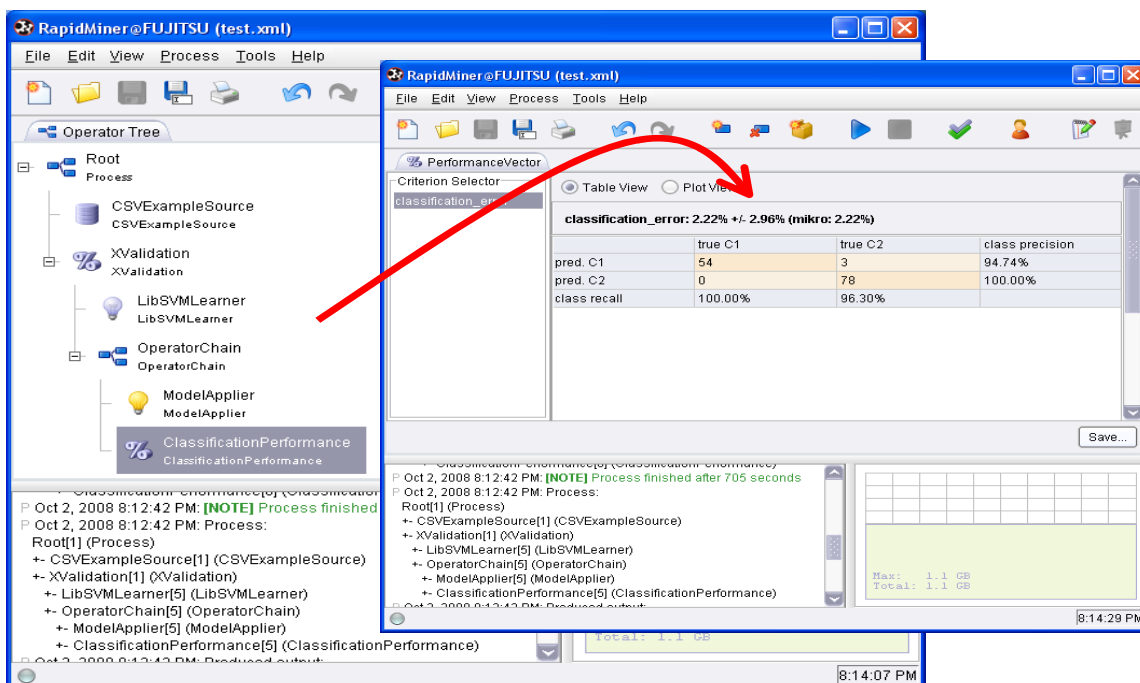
RapidMiner@FUJITSU (test.xml)

File Edit View Process Tools Help

Operator Tree

Root
Process

CSVExampleSource
CSVExampleSource

XValidation
XValidation

LibSVMLearner
LibSVMLearner

OperatorChain
OperatorChain

ModelApplier
ModelApplier

ClassificationPerformance
ClassificationPerformance

P Oct 2, 2008 8:12:42 PM: [NOTE] Process finished
P Oct 2, 2008 8:12:42 PM: Process:
Root[1] (Process)
+- CSVExampleSource[1] (CSVExampleSource)
+- XValidation[1] (XValidation)
+- LibSVMLearner[5] (LibSVMLearner)
+- OperatorChain[5] (OperatorChain)
+- ModelApplier[5] (ModelApplier)
+- ClassificationPerformance[5] (ClassificationPerformance)

Total: 1.1 GB

8:14:07 PM

RapidMiner@FUJITSU (test.xml)

File Edit View Process Tools Help

PerformanceVector

Criterion Selector

classification_err

Table View Plot View

classification_error: 2.22% +/- 2.96% (mikro: 2.22%)

| | true C1 | true C2 | class precision |
|---|---|---|---|
| pred. C1 | 54 | 3 | 94.74% |
| pred. C2 | 0 | 78 | 100.00% |
| class recall | 100.00% | 96.30% | |

Save...

P Oct 2, 2008 8:12:42 PM: [NOTE] Process finished after 705 seconds
P Oct 2, 2008 8:12:42 PM: Process:
Root[1] (Process)
+- CSVExampleSource[1] (CSVExampleSource)
+- XValidation[1] (XValidation)
+- LibSVMLearner[5] (LibSVMLearner)
+- OperatorChain[5] (OperatorChain)
+- ModelApplier[5] (ModelApplier)
+- ClassificationPerformance[5] (ClassificationPerformance)

Max: 1.1 GB
Total: 1.1 GB

8:14:29 PM